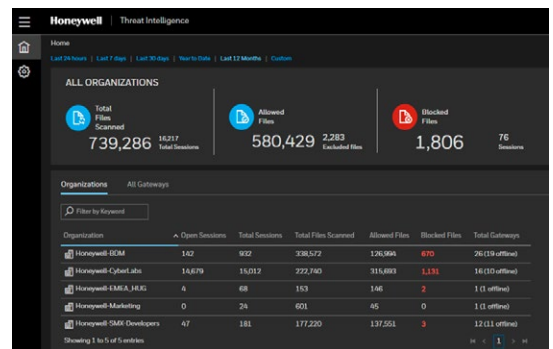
Honeywell | Threat Intelligence

Home

Last 24 hours | Last 7 days | Last 30 days | Year to Date | Last 12 Months | Custom

ALL ORGANIZATIONS

Total Files Scanned
739,286
16,217 Total Sessions

Allowed Files
580,429
2,283 Excluded files

Blocked Files
1,806
76 Sessions

Organizations All Gateways

Filter by Keyword

| Organization | Open Sessions | Total Sessions | Total Files Scanned | Allowed Files | Blocked Files | Total Gateways |
|---|---|---|---|---|---|---|
| Honeywell-BDM | 142 | 932 | 338,572 | 126,984 | 670 | 26 (19 offline) |
| Honeywell-CyberLabs | 14,679 | 15,012 | 222,740 | 315,693 | 1,131 | 16 (10 offline) |
| Honeywell-EMEA_HUG | 4 | 68 | 153 | 146 | 2 | 1 (1 offline) |
| Honeywell-Marketing | 0 | 24 | 601 | 45 | 0 | 1 (1 offline) |
| Honeywell-SMX-Developers | 47 | 181 | 177,220 | 137,551 | 3 | 12 (11 offline) |

Showing 1 to 5 of 5 entries

1